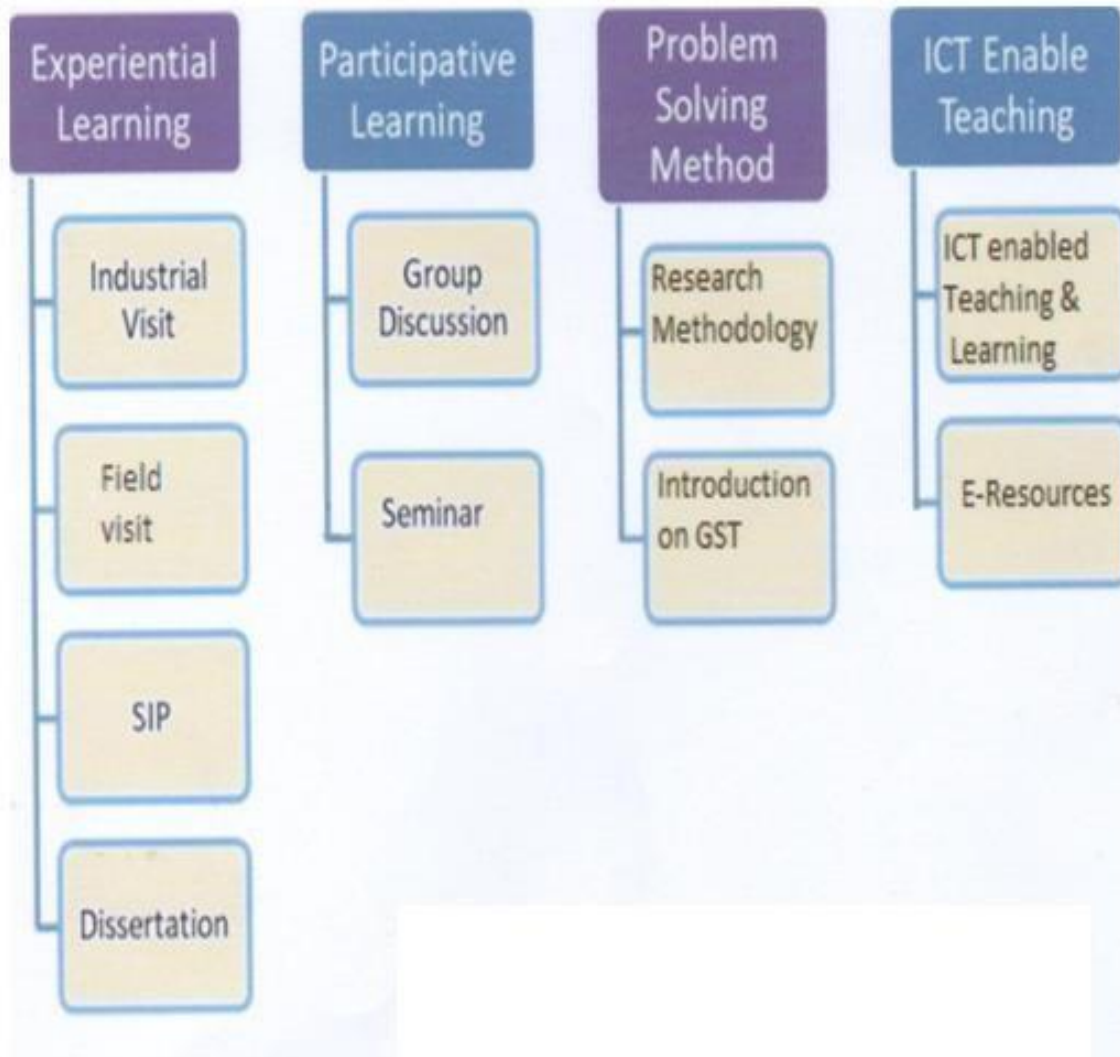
Experiential Learning

Industrial Visit

Field visit

SIP

Dissertation

Participative Learning

Group Discussion

Seminar

Problem Solving Method

Research Methodology

Introduction on GST

ICT Enable Teaching

ICT enabled Teaching & Learning

E-Resources